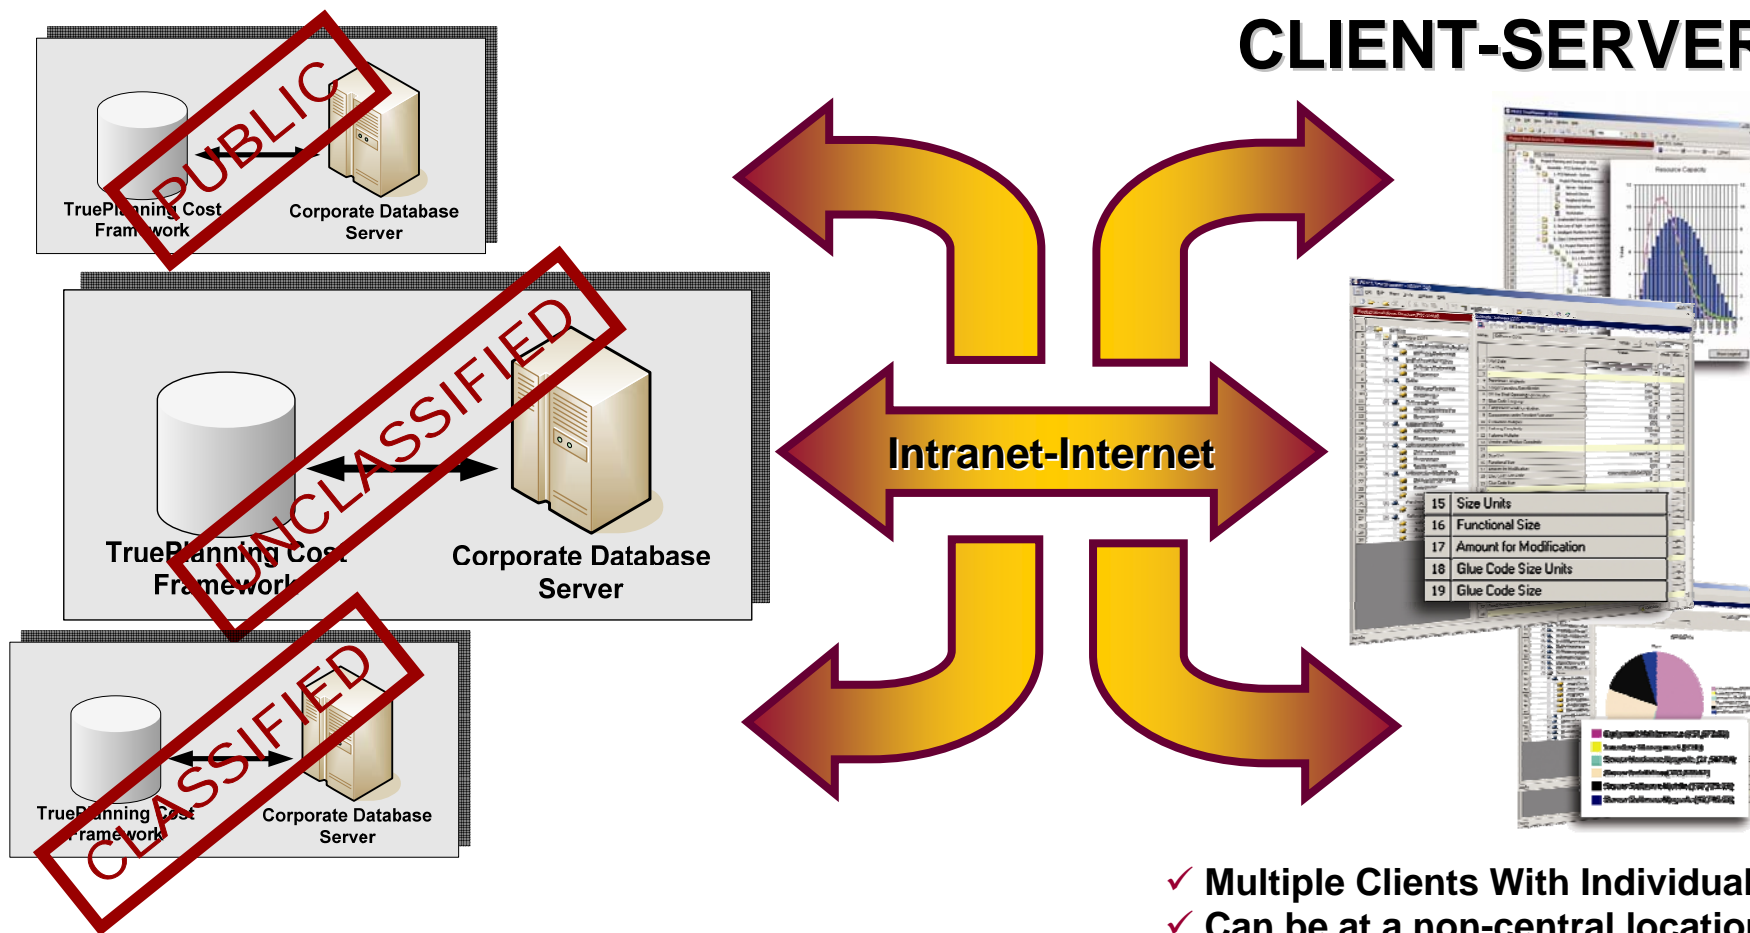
CLIENT-SERVER

PUBLIC

TruePlanning Cost Framework

Corporate Database Server

UNCLASSIFIED

TruePlanning Cost Framework

Corporate Database Server

CLASSIFIED

TruePlanning Cost Framework

Corporate Database Server

Intranet-Internet

| 15 | Size Units |
|---|---|
| 16 | Functional Size |
| 17 | Amount for Modification |
| 18 | Glue Code Size Units |
| 19 | Glue Code Size |

✓ Multiple Clients With Individual

✓ Can be at a non-central location